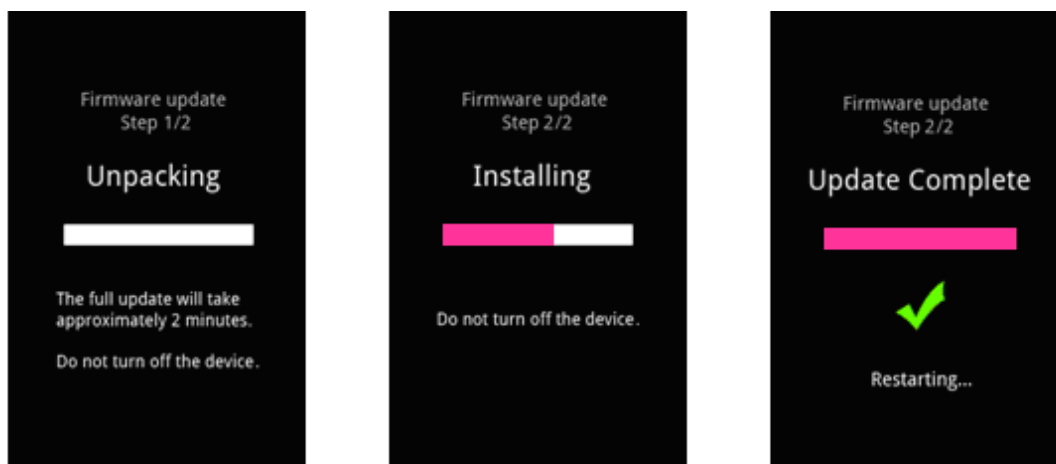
Firmware update
Step 1/2

Unpacking

The full update will take approximately 2 minutes.

Do not turn off the device.

Firmware update
Step 2/2

Installing

Do not turn off the device.

Firmware update
Step 2/2

Update Complete

Restarting...